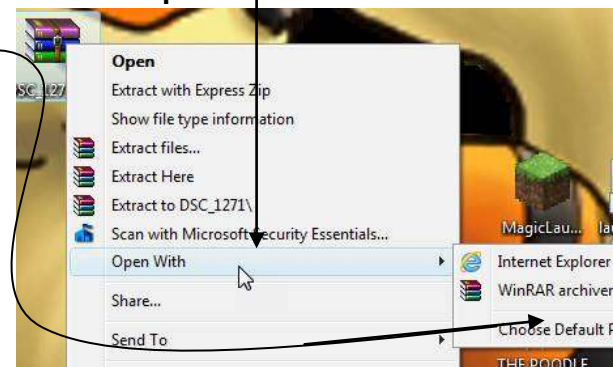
DSC_127

Open
Extract with Express Zip
Show file type information
Extract files...
Extract Here
Extract to DSC_1271\
Scan with Microsoft Security Essentials...
Open With
Share...
Send To

MagicLau...
la

Internet Explorer
WinRAR archiver
Choose Default P

THE POODLE